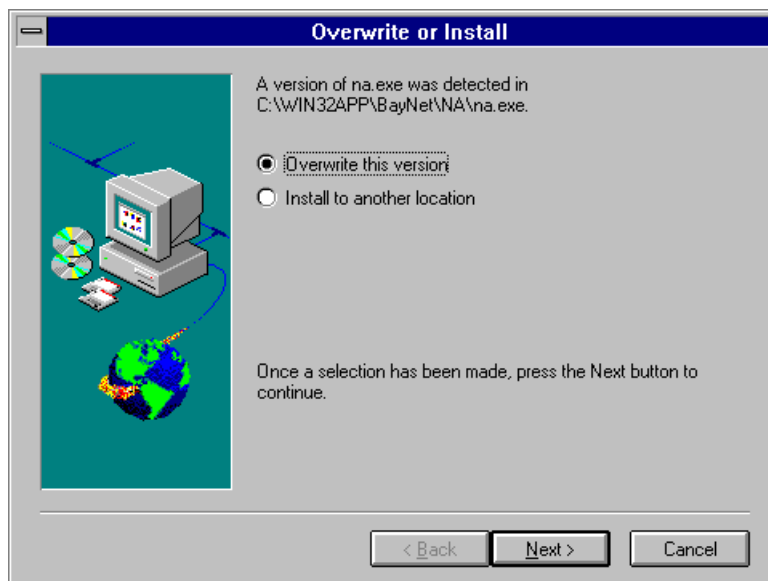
Overwrite or Install

A version of na.exe was detected in C:\WIN32APP\BayNet\NA\na.exe.

Overwrite this version

Install to another location

Once a selection has been made, press the Next button to continue.

< Back

Next >

Cancel